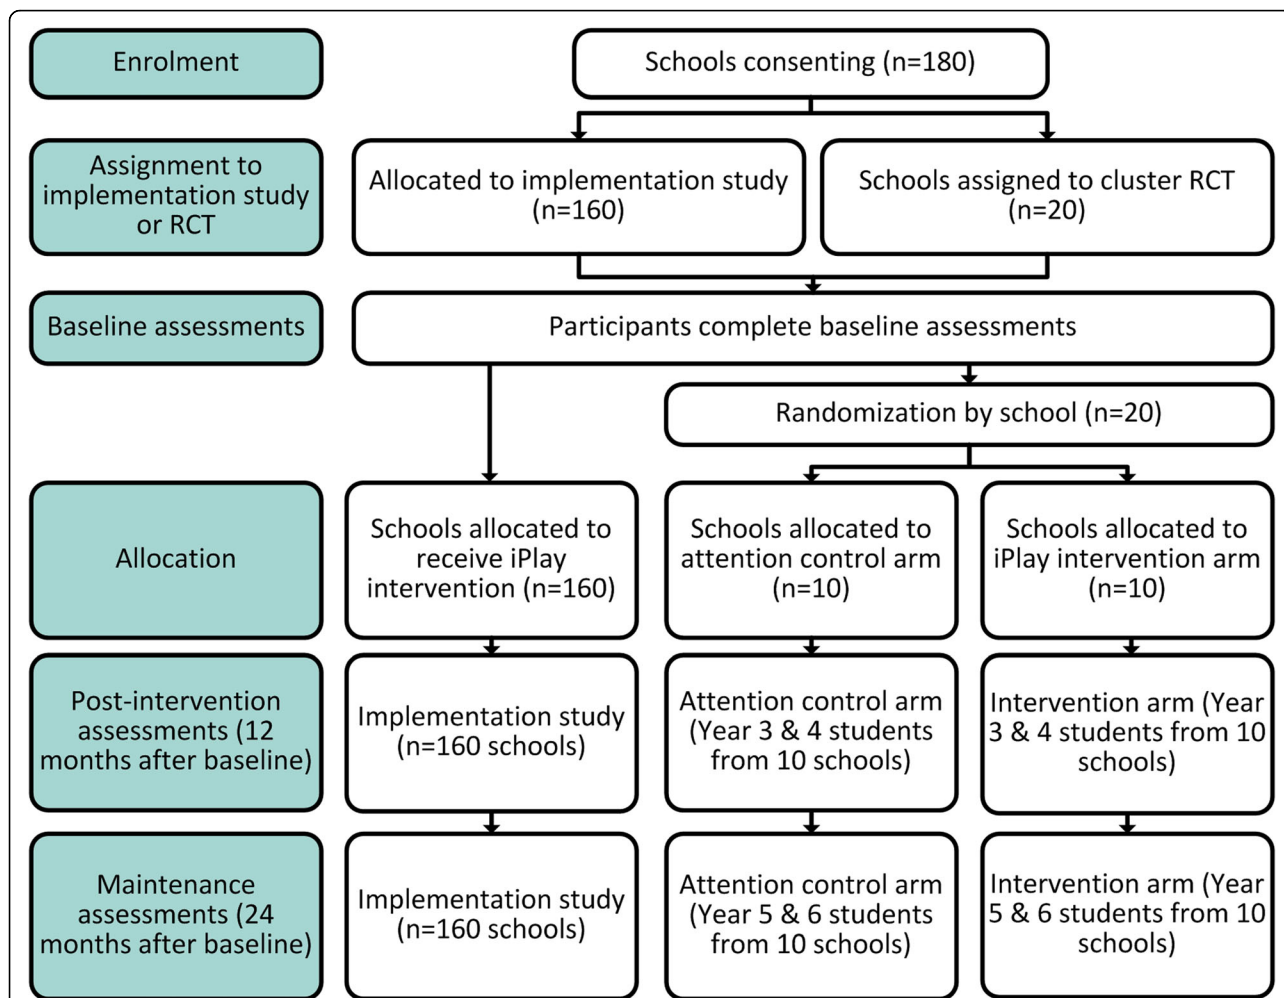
Enrolment

Schools consenting (n=180)

Assignment to implementation study or RCT

Allocated to implementation study (n=160)

Schools assigned to cluster RCT (n=20)

Baseline assessments

Participants complete baseline assessments

Randomization by school (n=20)

Allocation

Schools allocated to receive iPlay intervention (n=160)

Schools allocated to attention control arm (n=10)

Schools allocated to iPlay intervention arm (n=10)

Post-intervention assessments (12 months after baseline)

Implementation study (n=160 schools)

Attention control arm (Year 3 & 4 students from 10 schools)

Intervention arm (Year 3 & 4 students from 10 schools)

Maintenance assessments (24 months after baseline)

Implementation study (n=160 schools)

Attention control arm (Year 5 & 6 students from 10 schools)

Intervention arm (Year 5 & 6 students from 10 schools)